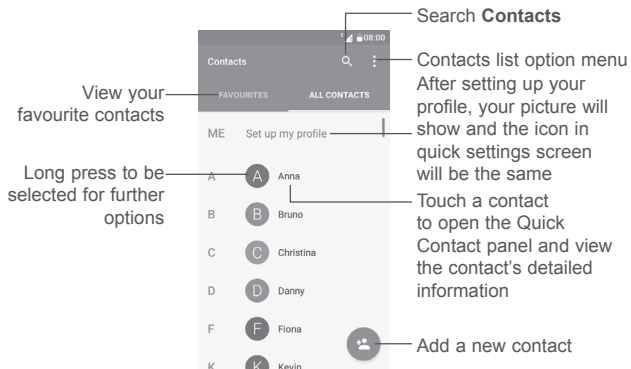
Search **Contacts**

08:00

Contacts

FAVOURITES

ALL CONTACTS

Contacts list option menu

After setting up your profile, your picture will show and the icon in quick settings screen will be the same

View your favourite contacts

ME Set up my profile

Long press to be selected for further options

A Anna

B Bruno

C Christina

D Danny

F Fiona

K Kevin

Touch a contact to open the Quick Contact panel and view the contact's detailed information

Add a new contact